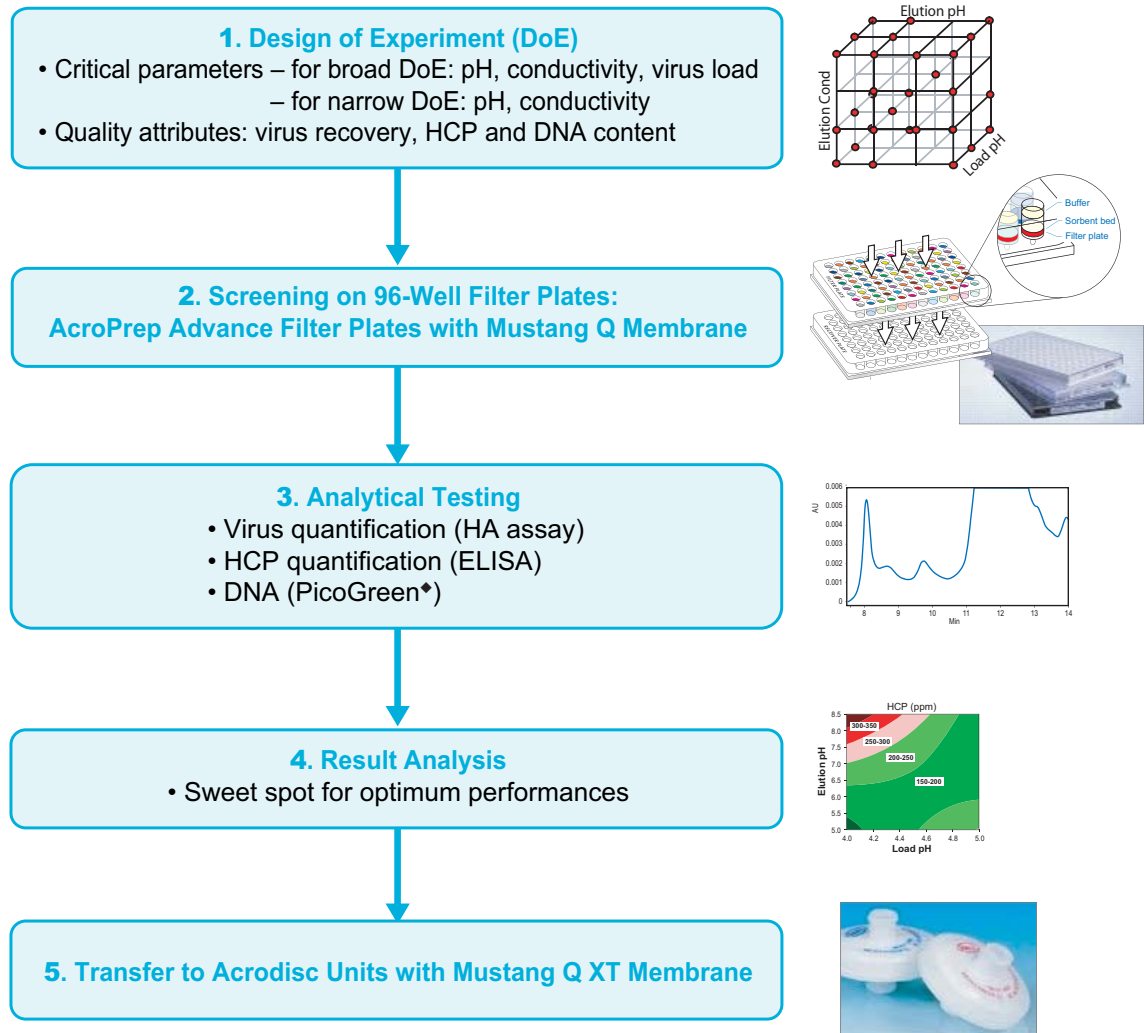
**1. Design of Experiment (DoE)**

• Critical parameters – for broad DoE: pH, conductivity, virus load
– for narrow DoE: pH, conductivity

• Quality attributes: virus recovery, HCP and DNA content

Elution pH
Elution Cond
Load pH

**2. Screening on 96-Well Filter Plates: AcroPrep Advance Filter Plates with Mustang Q Membrane**

Buffer
Sorbent bed
Filter plate

**3. Analytical Testing**

• Virus quantification (HA assay)
• HCP quantification (ELISA)
• DNA (PicoGreen◆)

AU
0.006
0.005
0.004
0.003
0.002
0.001
0
8
9
10
11
12
13
14
Min

**4. Result Analysis**

• Sweet spot for optimum performances

HCP (ppm)
Elution pH
8.5
8.0
7.5
7.0
6.5
6.0
5.5
5.0
300-350
250-300
200-250
150-200
4.0
4.2
4.4
4.6
4.8
5.0
Load pH

**5. Transfer to Acrodisc Units with Mustang Q XT Membrane**